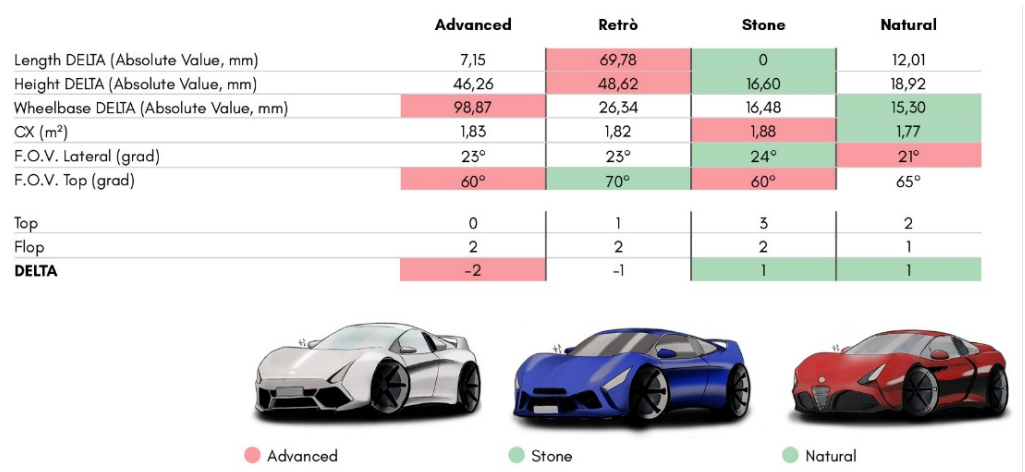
| | Advanced | Retrò | Stone | Natural |
|---|---|---|---|---|
| Length DELTA (Absolute Value, mm) | 7,15 | 69,78 | 0 | 12,01 |
| Height DELTA (Absolute Value, mm) | 46,26 | 48,62 | 16,60 | 18,92 |
| Wheelbase DELTA (Absolute Value, mm) | 98,87 | 26,34 | 16,48 | 15,30 |
| CX ($m^2$) | 1,83 | 1,82 | 1,88 | 1,77 |
| F.O.V. Lateral (grad) | 23° | 23° | 24° | 21° |
| F.O.V. Top (grad) | 60° | 70° | 60° | 65° |

| | | | | |
|---|---|---|---|---|
| Top | 0 | 1 | 3 | 2 |
| Flop | 2 | 2 | 2 | 1 |
| **DELTA** | -2 | -1 | 1 | 1 |

Advanced
Stone
Natural